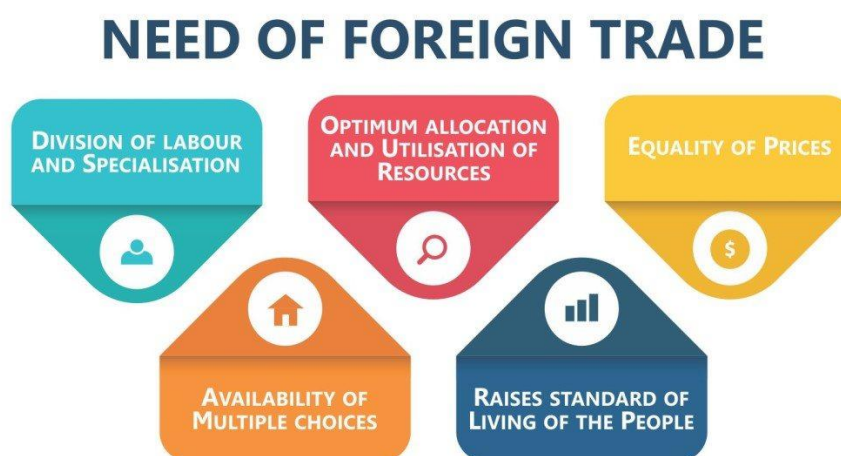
NEED OF FOREIGN TRADE

Division of labour and Specialisation

Optimum allocation and Utilisation of Resources

Equality of Prices

$

Availability of Multiple choices

Raises standard of Living of the People